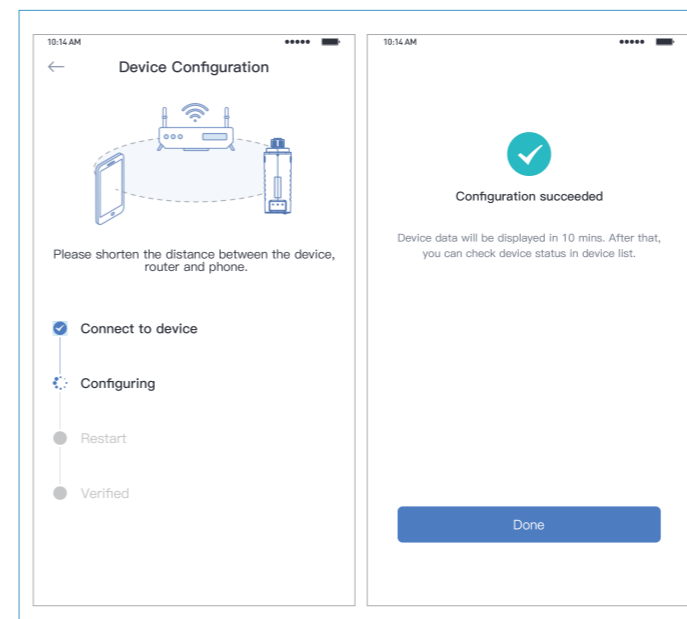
10:14 AM

Device Configuration

Please shorten the distance between the device, router and phone.

Connect to device

Configuring

Restart

Verified

10:14 AM

Configuration succeeded

Device data will be displayed in 10 mins. After that, you can check device status in device list.

Done